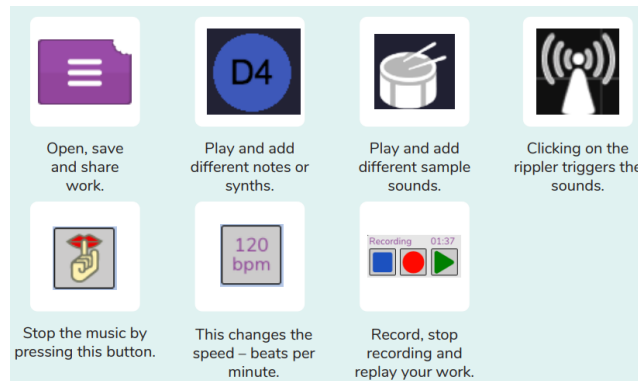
D4

Open, save and share work.

Play and add different notes or synths.

Play and add different sample sounds.

Clicking on the rippler triggers the sounds.

120 bpm

Recording 01:37

Stop the music by pressing this button.

This changes the speed – beats per minute.

Record, stop recording and replay your work.